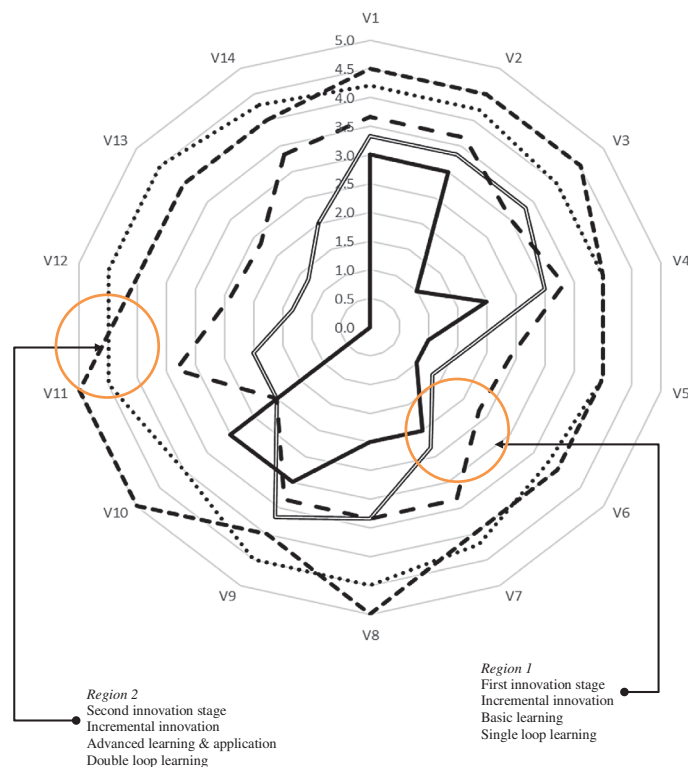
V1
V2
V3
V4
V5
V6
V7
V8
V9
V10
V11
V12
V13
V14
5.0
4.5
4.0
3.5
3.0
2.5
2.0
1.5
1.0
0.5
0.0

Region 1
First innovation stage
Incremental innovation
Basic learning
Single loop learning

Region 2
Second innovation stage
Incremental innovation
Advanced learning & application
Double loop learning